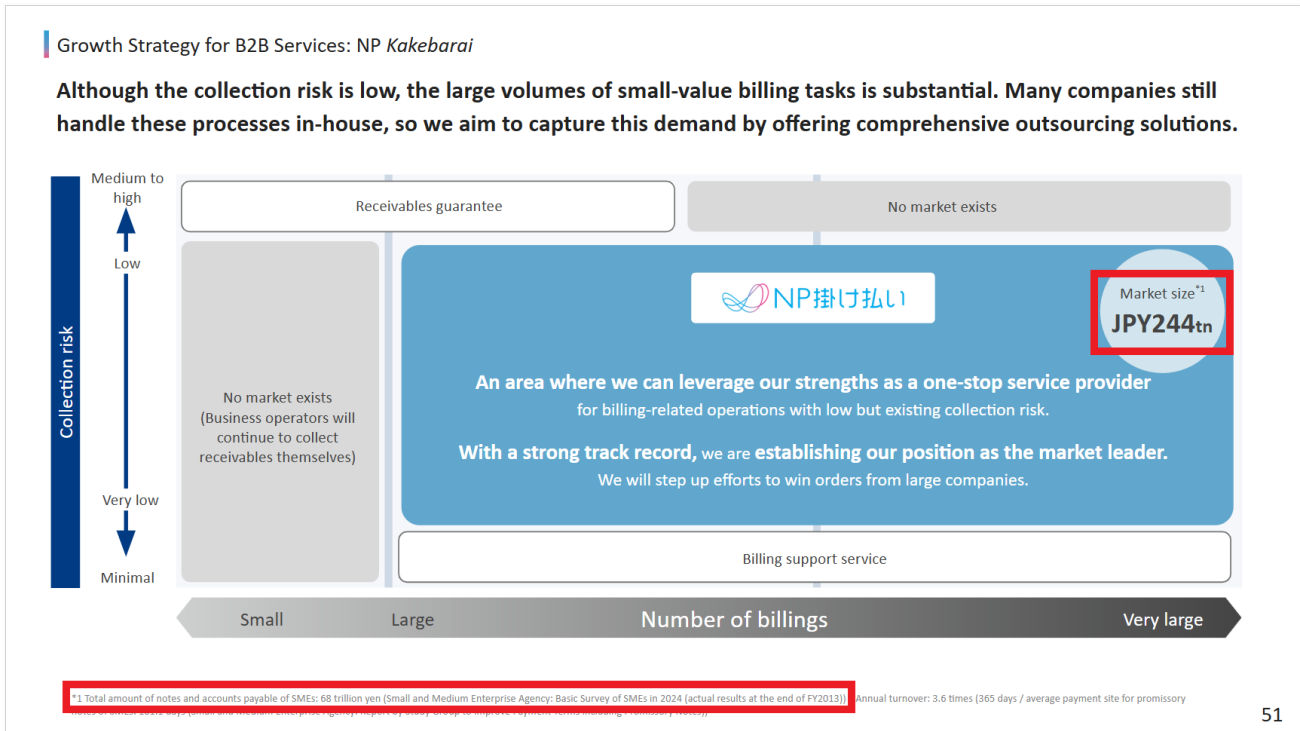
Growth Strategy for B2B Services: NP *Kakebarai*

Although the collection risk is low, the large volumes of small-value billing tasks is substantial. Many companies still handle these processes in-house, so we aim to capture this demand by offering comprehensive outsourcing solutions.

Collection risk

Medium to high

Low

Very low

Minimal

Receivables guarantee

No market exists

No market exists (Business operators will continue to collect receivables themselves)

NP掛け払い

Market size$^{*1}$

JPY244tn

An area where we can leverage our strengths as a one-stop service provider for billing-related operations with low but existing collection risk.

With a strong track record, we are establishing our position as the market leader.
We will step up efforts to win orders from large companies.

Billing support service

Small

Large

Number of billings

Very large

*1 Total amount of notes and accounts payable of SMEs: 68 trillion yen (Small and Medium Enterprise Agency: Basic Survey of SMEs in 2024 (actual results at the end of FY2013)) Annual turnover: 3.6 times (365 days / average payment site for promissory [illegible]

51